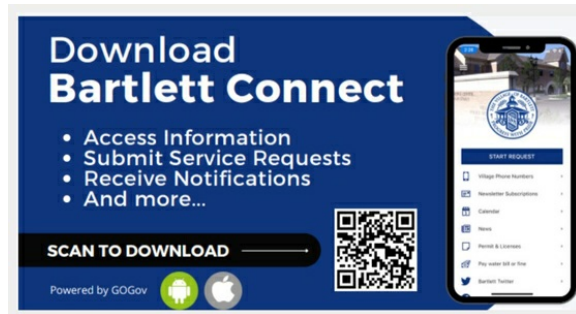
Download
Bartlett Connect

• Access Information
• Submit Service Requests
• Receive Notifications
• And more...

SCAN TO DOWNLOAD

Powered by GOGov

START REQUEST

Village Phone Numbers

Newsletter Subscriptions

Calendar

News

Permit & Licenses

Pay water bill or fine

Bartlett Twitter